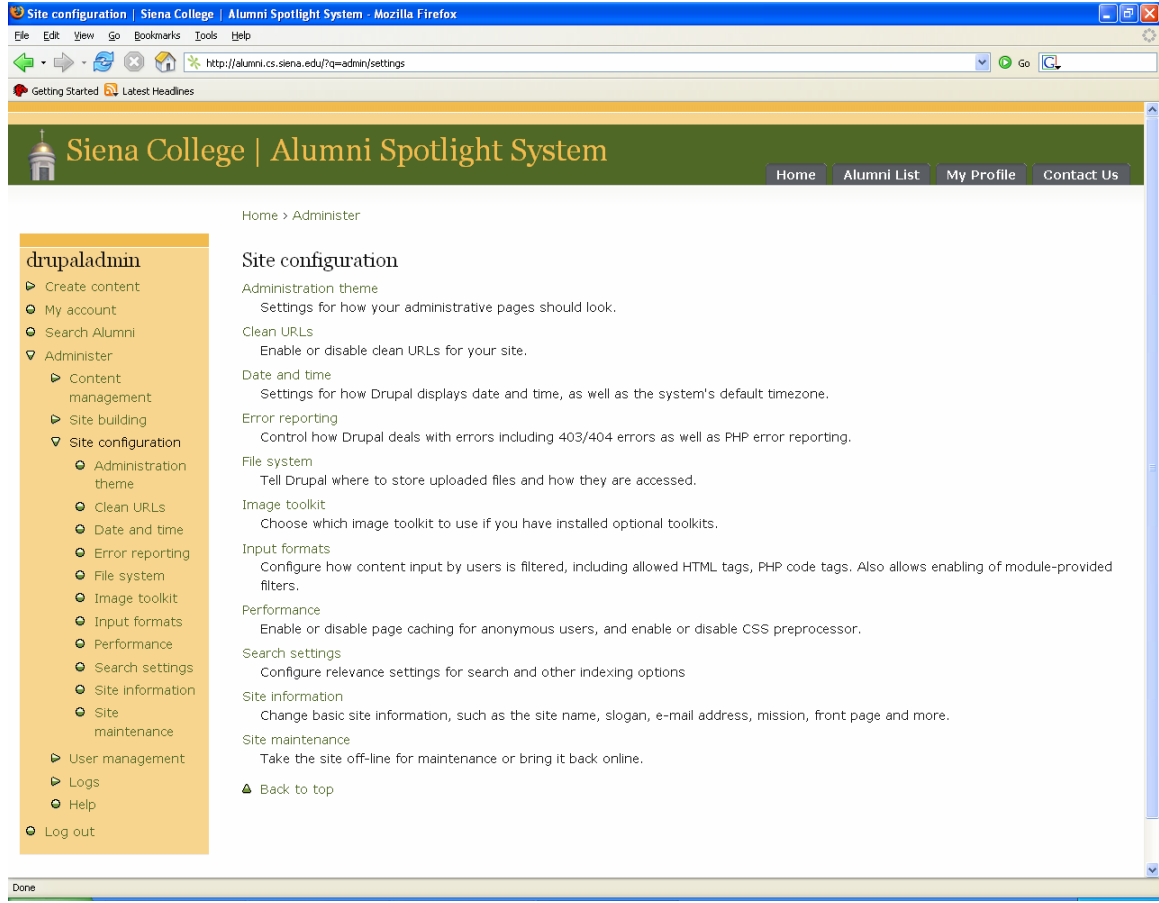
Site configuration | Siena College | Alumni Spotlight System - Mozilla Firefox

File Edit View Go Bookmarks Tools Help

http://alumni.cs.siena.edu/?q=admin/settings

Go

Getting Started Latest Headlines

Siena College | Alumni Spotlight System

Home Alumni List My Profile Contact Us

Home › Administer

drupaladmin

Create content
My account
Search Alumni
Administer
Content management
Site building
Site configuration
Administration theme
Clean URLs
Date and time
Error reporting
File system
Image toolkit
Input formats
Performance
Search settings
Site information
Site maintenance
User management
Logs
Help
Log out

Site configuration

Administration theme
Settings for how your administrative pages should look.

Clean URLs
Enable or disable clean URLs for your site.

Date and time
Settings for how Drupal displays date and time, as well as the system's default timezone.

Error reporting
Control how Drupal deals with errors including 403/404 errors as well as PHP error reporting.

File system
Tell Drupal where to store uploaded files and how they are accessed.

Image toolkit
Choose which image toolkit to use if you have installed optional toolkits.

Input formats
Configure how content input by users is filtered, including allowed HTML tags, PHP code tags. Also allows enabling of module-provided filters.

Performance
Enable or disable page caching for anonymous users, and enable or disable CSS preprocessor.

Search settings
Configure relevance settings for search and other indexing options

Site information
Change basic site information, such as the site name, slogan, e-mail address, mission, front page and more.

Site maintenance
Take the site off-line for maintenance or bring it back online.

Back to top

Done